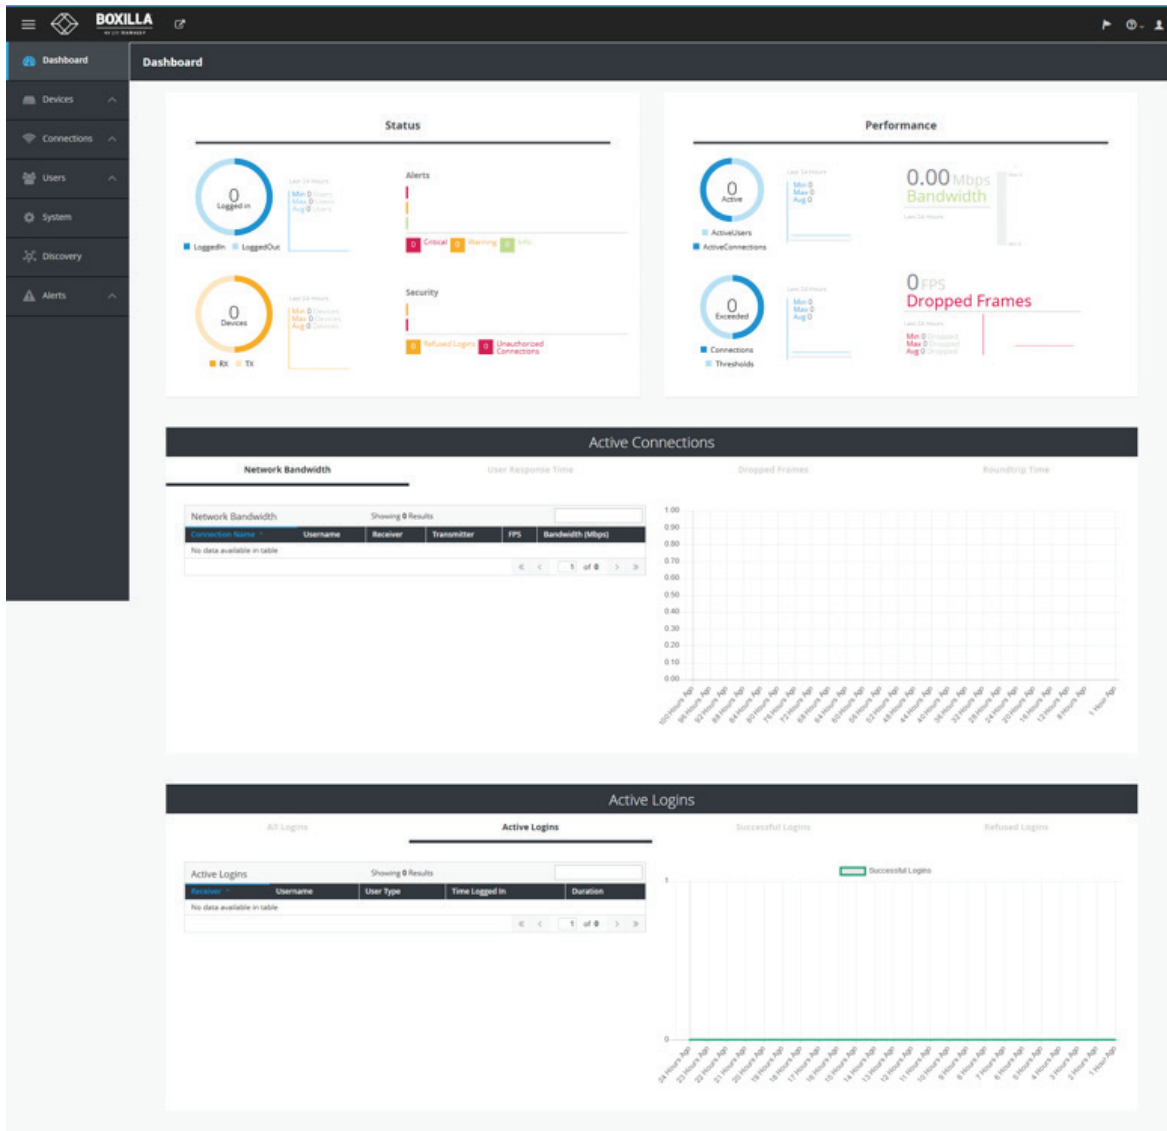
BOXILLA

Dashboard
Devices
Connections
Users
System
Discovery
Alerts

Dashboard

Status

0
Logged in
LoggedIn LoggedOut

Last 24 Hours
Min 0 Users
Max 0 Users
Avg 0 Users

Alerts
0 Critical 0 Warning 0 Info

0
Devices
RX TX

Last 24 Hours
Min 0 Devices
Max 0 Devices
Avg 0 Devices

Security
0 Refused Logins 0 Unauthorized Connections

Performance

0
Active
ActiveUsers
ActiveConnections

Last 24 Hours
Min 0
Max 0
Avg 0

0.00 Mbps
Bandwidth
Last 24 Hours

0
Exceeded
Connections
Thresholds

Last 24 Hours
Min 0
Max 0
Avg 0

0 FPS
Dropped Frames
Last 24 Hours
Min 0 Dropped
Max 0 Dropped
Avg 0 Dropped

Active Connections

Network Bandwidth | User Response Time | Dropped Frames | Roundtrip Time

Network Bandwidth
Showing 0 Results

| Connection Name | Username | Receiver | Transmitter | FPS | Bandwidth (Mbps) |
|---|---|---|---|---|---|
| No data available in table | | | | | |

1 of 0

1.00
0.90
0.80
0.70
0.60
0.50
0.40
0.30
0.20
0.10
0.00

100 Hours Ago 96 Hours Ago 92 Hours Ago 88 Hours Ago 84 Hours Ago 80 Hours Ago 76 Hours Ago 72 Hours Ago 68 Hours Ago 64 Hours Ago 60 Hours Ago 56 Hours Ago 52 Hours Ago 48 Hours Ago 44 Hours Ago 40 Hours Ago 36 Hours Ago 32 Hours Ago 28 Hours Ago 24 Hours Ago 20 Hours Ago 16 Hours Ago 12 Hours Ago 8 Hours Ago 1 Hour Ago

Active Logins

All Logins | Active Logins | Successful Logins | Refused Logins

Active Logins
Showing 0 Results

| Receiver | Username | User Type | Time Logged In | Duration |
|---|---|---|---|---|
| No data available in table | | | | |

1 of 0

Successful Logins
1
0

24 Hours Ago 23 Hours Ago 22 Hours Ago 21 Hours Ago 20 Hours Ago 19 Hours Ago 18 Hours Ago 17 Hours Ago 16 Hours Ago 15 Hours Ago 14 Hours Ago 13 Hours Ago 12 Hours Ago 11 Hours Ago 10 Hours Ago 9 Hours Ago 8 Hours Ago 7 Hours Ago 6 Hours Ago 5 Hours Ago 4 Hours Ago 3 Hours Ago 2 Hours Ago 1 Hour Ago